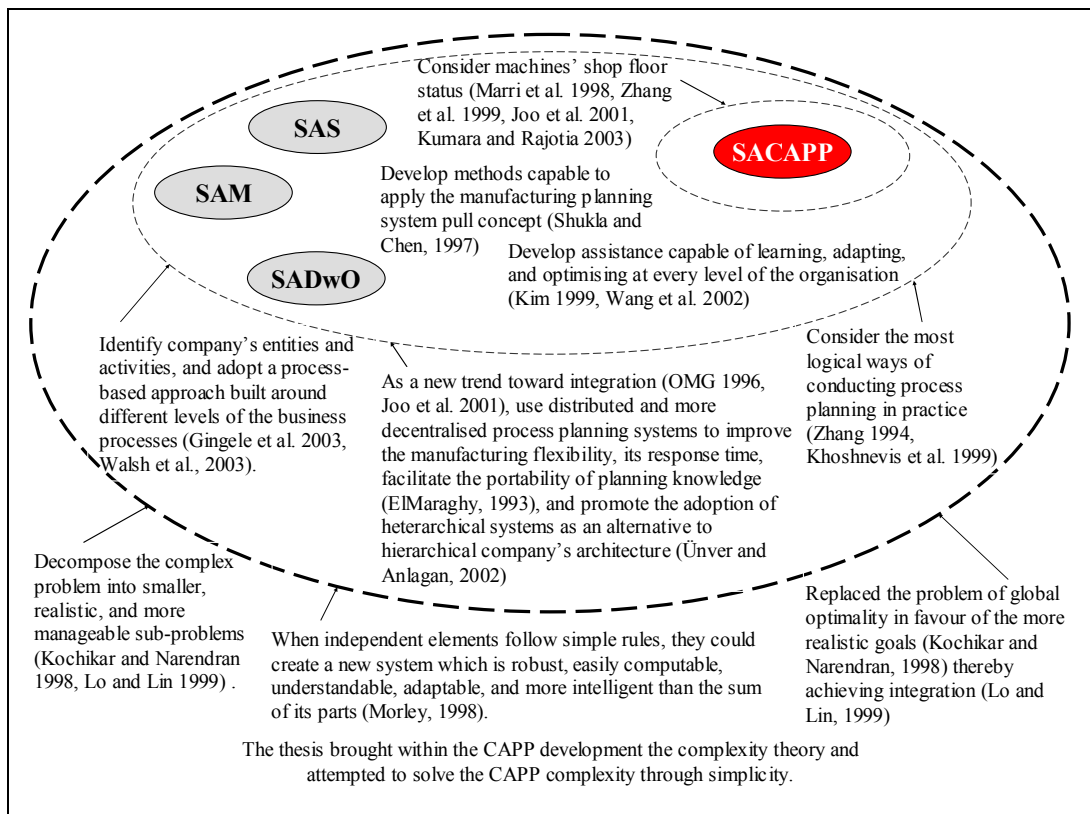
Consider machines' shop floor status (Marri et al. 1998, Zhang et al. 1999, Joo et al. 2001, Kumara and Rajotia 2003)

SAS

SACAPP

SAM

Develop methods capable to apply the manufacturing planning system pull concept (Shukla and Chen, 1997)

Develop assistance capable of learning, adapting, and optimising at every level of the organisation (Kim 1999, Wang et al. 2002)

SADwO

Identify company's entities and activities, and adopt a process-based approach built around different levels of the business processes (Gingele et al. 2003, Walsh et al., 2003).

As a new trend toward integration (OMG 1996, Joo et al. 2001), use distributed and more decentralised process planning systems to improve the manufacturing flexibility, its response time, facilitate the portability of planning knowledge (ElMaraghy, 1993), and promote the adoption of heterarchical systems as an alternative to hierarchical company's architecture (Ünver and Anlagan, 2002)

Consider the most logical ways of conducting process planning in practice (Zhang 1994, Khoshnevis et al. 1999)

Decompose the complex problem into smaller, realistic, and more manageable sub-problems (Kochikar and Narendran 1998, Lo and Lin 1999) .

When independent elements follow simple rules, they could create a new system which is robust, easily computable, understandable, adaptable, and more intelligent than the sum of its parts (Morley, 1998).

Replaced the problem of global optimality in favour of the more realistic goals (Kochikar and Narendran, 1998) thereby achieving integration (Lo and Lin, 1999)

The thesis brought within the CAPP development the complexity theory and attempted to solve the CAPP complexity through simplicity.